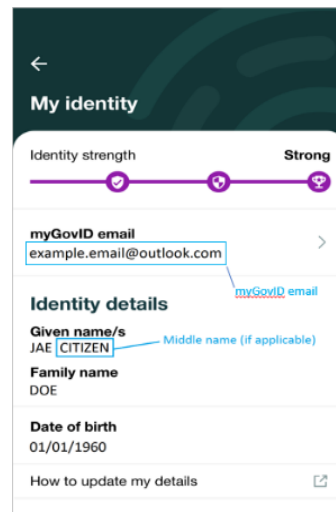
←

My identity

Identity strength

Strong

myGovID email

example.email@outlook.com

myGovID email

Identity details

Given name/s

JAE CITIZEN

Middle name (if applicable)

Family name

DOE

Date of birth

01/01/1960

How to update my details